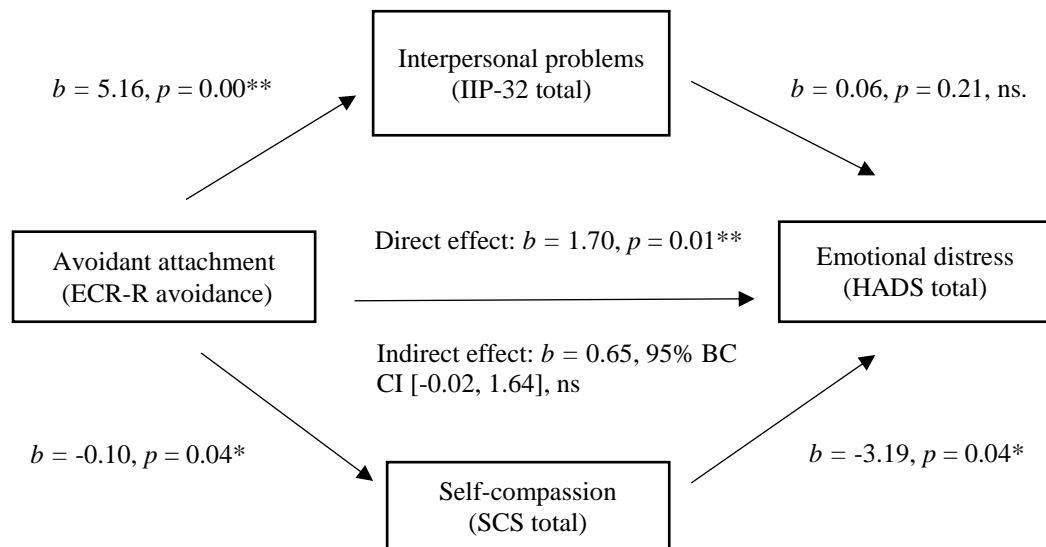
Interpersonal problems
(IIP-32 total)

$b$ = 5.16, $p$ = 0.00**

$b$ = 0.06, $p$ = 0.21, ns.

Avoidant attachment
(ECR-R avoidance)

Direct effect: $b$ = 1.70, $p$ = 0.01**

Emotional distress
(HADS total)

Indirect effect: $b$ = 0.65, 95% BC CI [-0.02, 1.64], ns

$b$ = -0.10, $p$ = 0.04*

$b$ = -3.19, $p$ = 0.04*

Self-compassion
(SCS total)